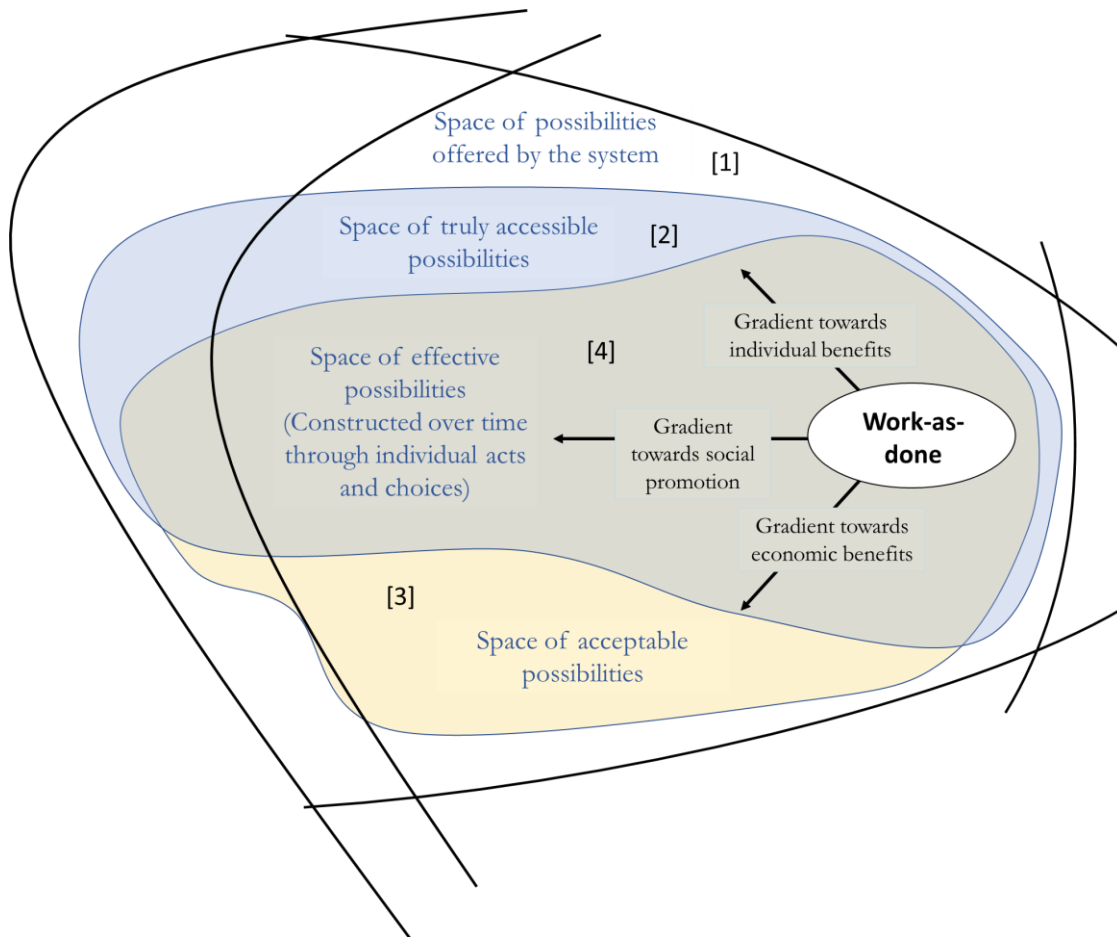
Space of possibilities offered by the system [1]

Space of truly accessible possibilities [2]

Gradient towards individual benefits

Space of effective possibilities (Constructed over time through individual acts and choices) [4]

Gradient towards social promotion

Work-as-done

Gradient towards economic benefits

[3]

Space of acceptable possibilities